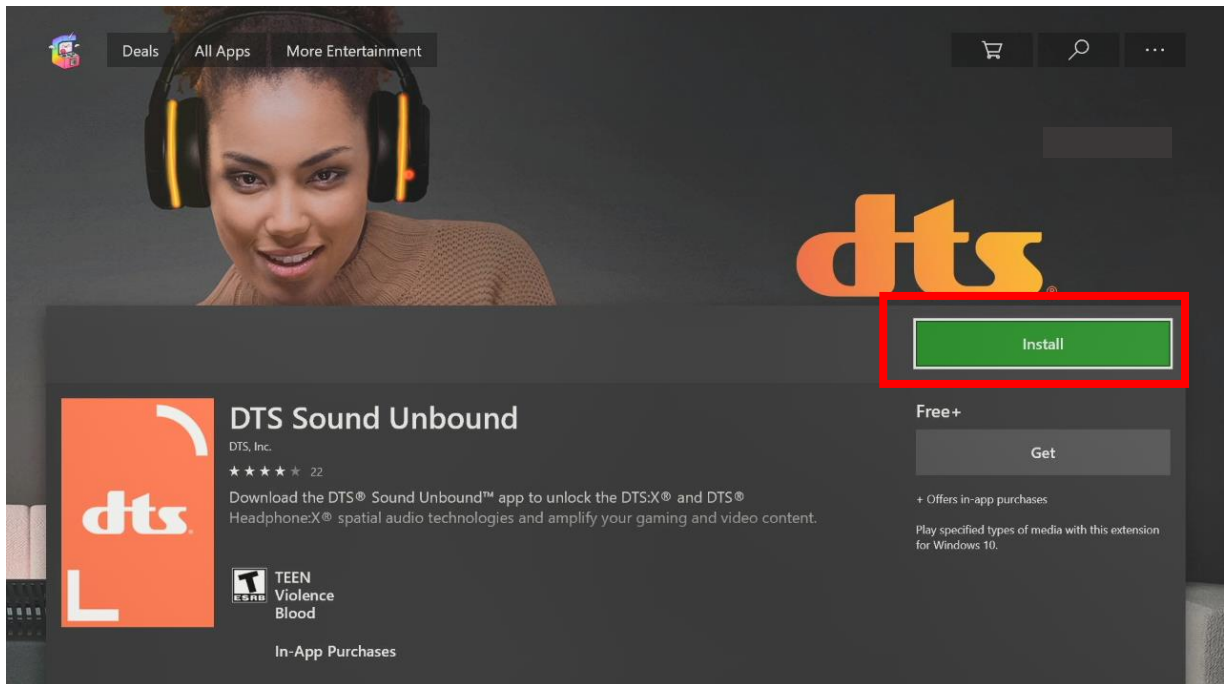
Deals All Apps More Entertainment

...

dts®

Install

dts

DTS Sound Unbound

DTS, Inc.

★★★★★ 22

Download the DTS® Sound Unbound™ app to unlock the DTS:X® and DTS® Headphone:X® spatial audio technologies and amplify your gaming and video content.

T ESRB

TEEN
Violence
Blood

In-App Purchases

Free+

Get

+ Offers in-app purchases

Play specified types of media with this extension for Windows 10.